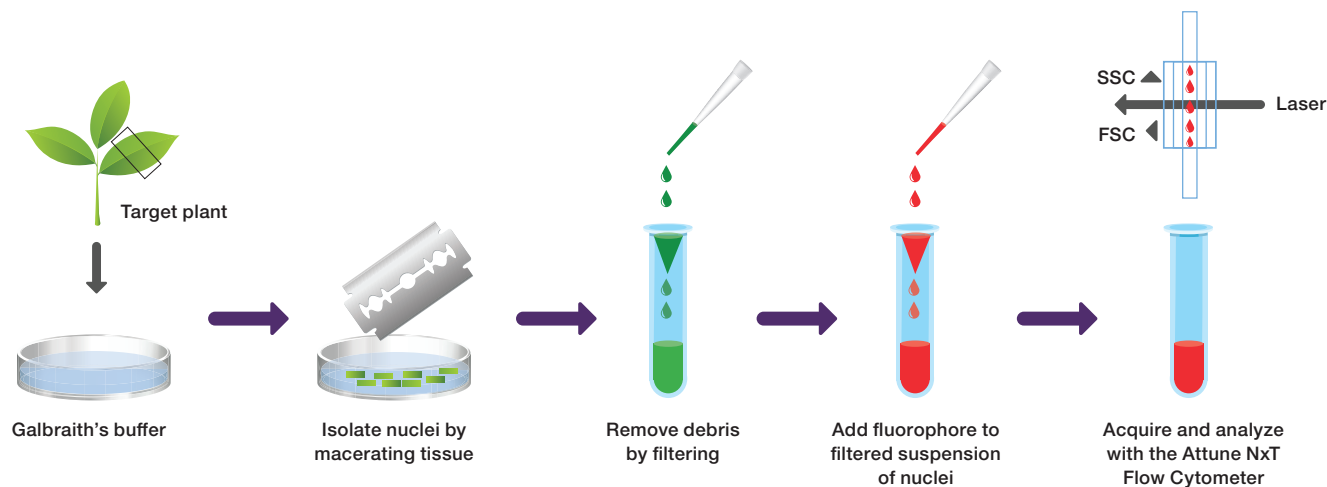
SSC

Laser

FSC

Target plant

Galbraith's buffer

Isolate nuclei by macerating tissue

Remove debris by filtering

Add fluorophore to filtered suspension of nuclei

Acquire and analyze with the Attune NxT Flow Cytometer